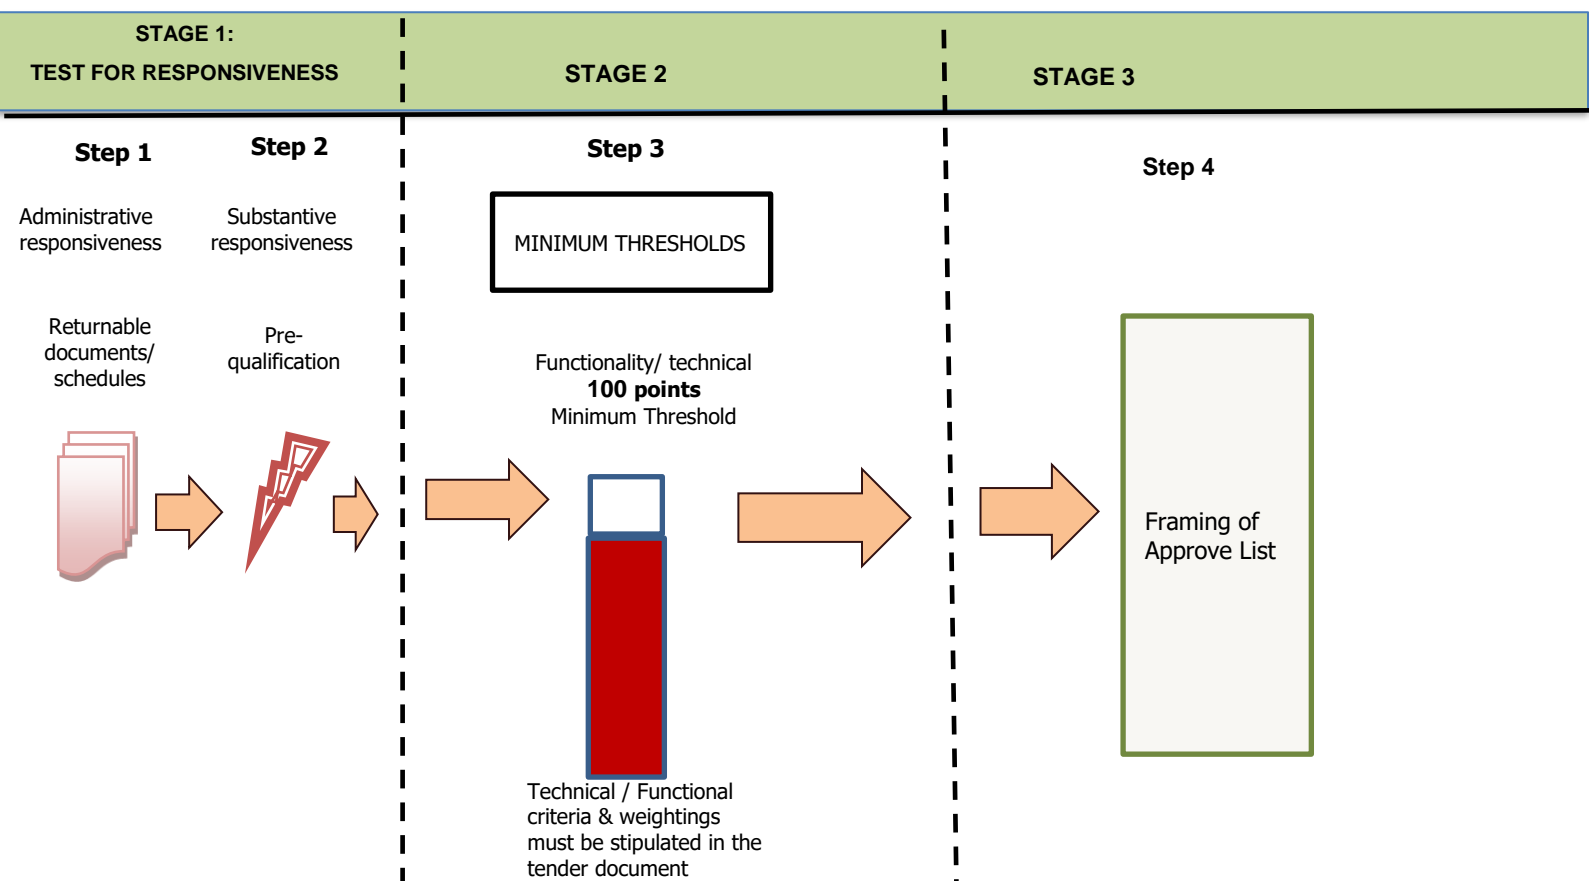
STAGE 1:
TEST FOR RESPONSIVENESS

STAGE 2

STAGE 3

Step 1

Step 2

Administrative responsiveness

Substantive responsiveness

Returnable documents/ schedules

Pre-qualification

Step 3

MINIMUM THRESHOLDS

Functionality/ technical
**100 points**
Minimum Threshold

Technical / Functional criteria & weightings must be stipulated in the tender document

Step 4

Framing of Approve List